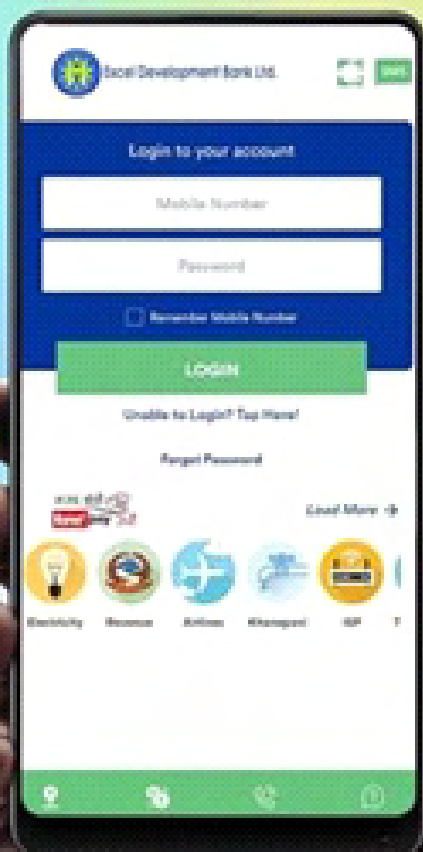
Excel Development Bank Ltd.

SMS

Login to your account

Mobile Number

Password

Remember Mobile Number

LOGIN

Unable to Login? Tap Here!

Forget Password

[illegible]

Load More

Electricity

Revenue

Airlines

Khanepani

ISP